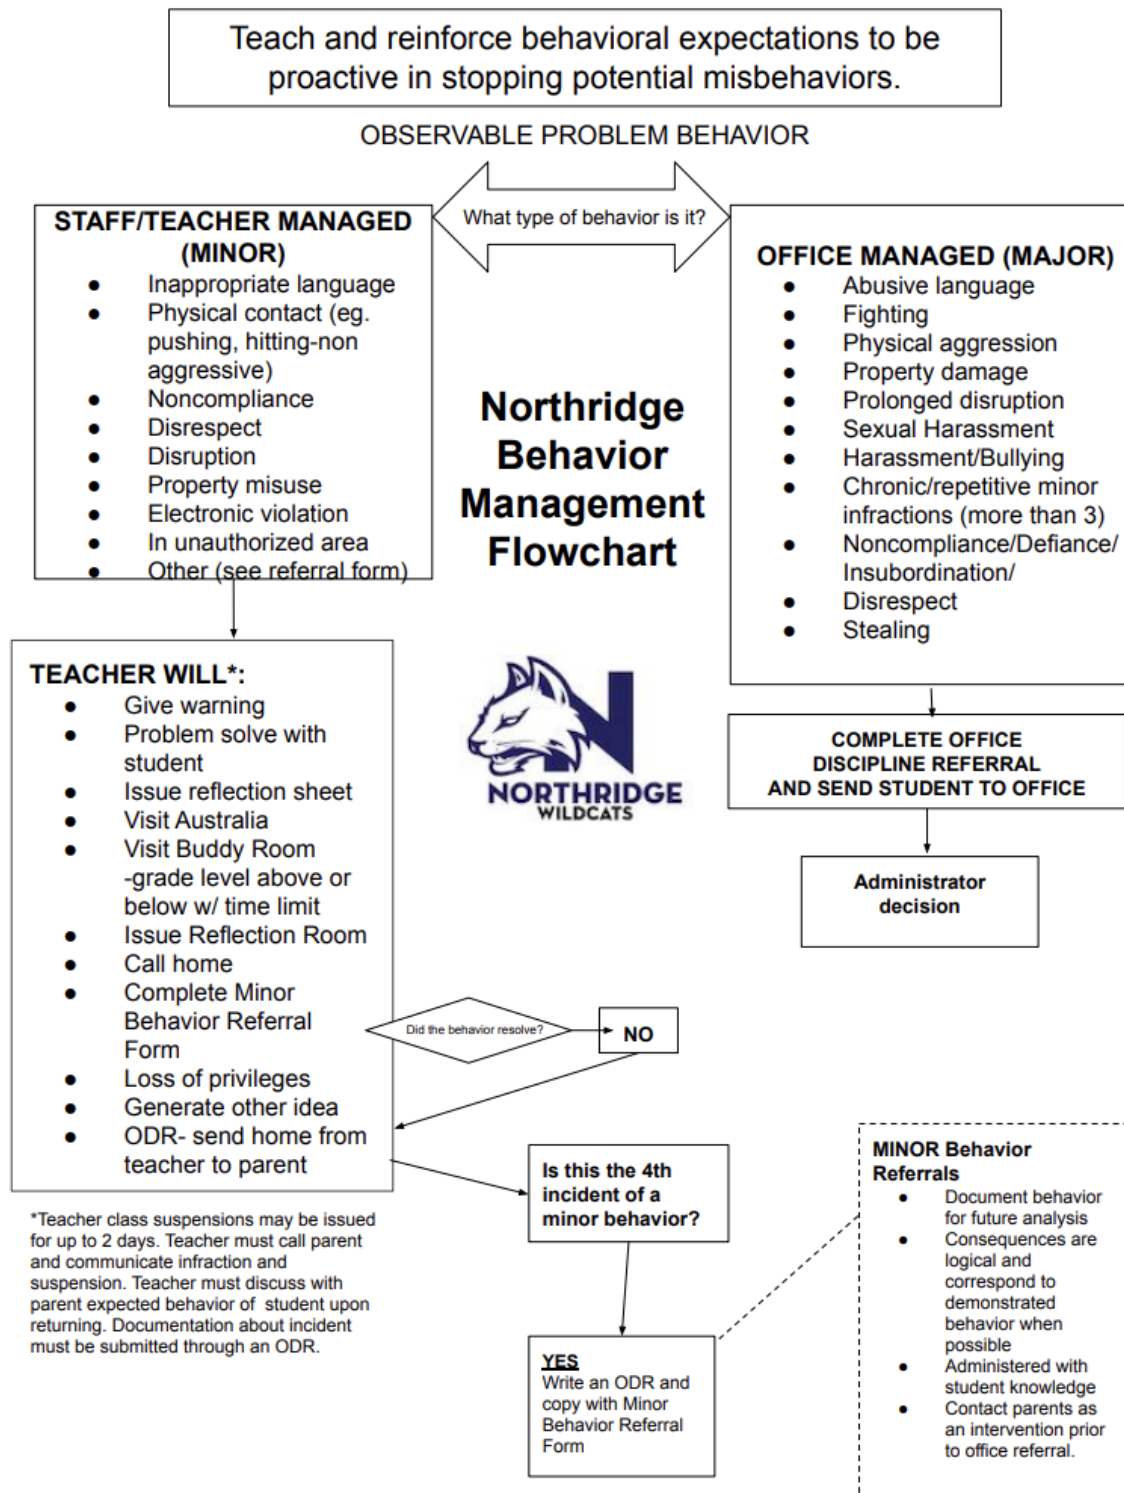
Teach and reinforce behavioral expectations to be proactive in stopping potential misbehaviors.

OBSERVABLE PROBLEM BEHAVIOR

What type of behavior is it?

STAFF/TEACHER MANAGED (MINOR)
- Inappropriate language
- Physical contact (eg. pushing, hitting-non aggressive)
- Noncompliance
- Disrespect
- Disruption
- Property misuse
- Electronic violation
- In unauthorized area
- Other (see referral form)

Northridge Behavior Management Flowchart

OFFICE MANAGED (MAJOR)
- Abusive language
- Fighting
- Physical aggression
- Property damage
- Prolonged disruption
- Sexual Harassment
- Harassment/Bullying
- Chronic/repetitive minor infractions (more than 3)
- Noncompliance/Defiance/ Insubordination/
- Disrespect
- Stealing

TEACHER WILL*:
- Give warning
- Problem solve with student
- Issue reflection sheet
- Visit Australia
- Visit Buddy Room -grade level above or below w/ time limit
- Issue Reflection Room
- Call home
- Complete Minor Behavior Referral Form
- Loss of privileges
- Generate other idea
- ODR- send home from teacher to parent

NORTHRIDGE
WILDCATS

COMPLETE OFFICE DISCIPLINE REFERRAL AND SEND STUDENT TO OFFICE

Administrator decision

Did the behavior resolve?

NO

*Teacher class suspensions may be issued for up to 2 days. Teacher must call parent and communicate infraction and suspension. Teacher must discuss with parent expected behavior of student upon returning. Documentation about incident must be submitted through an ODR.

Is this the 4th incident of a minor behavior?

YES
Write an ODR and copy with Minor Behavior Referral Form

MINOR Behavior Referrals
- Document behavior for future analysis
- Consequences are logical and correspond to demonstrated behavior when possible
- Administered with student knowledge
- Contact parents as an intervention prior to office referral.